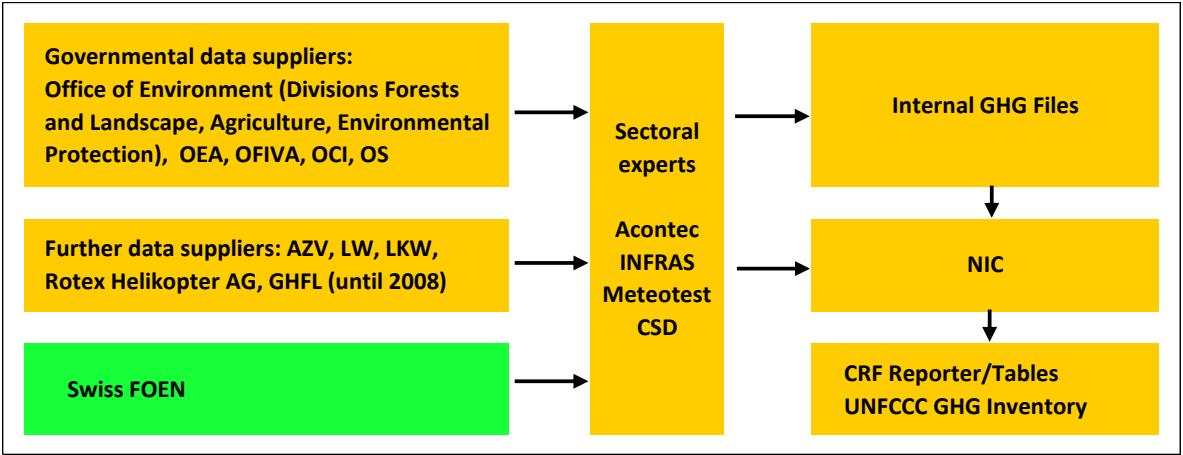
Governmental data suppliers:
Office of Environment (Divisions Forests and Landscape, Agriculture, Environmental Protection), OEA, OFIVA, OCI, OS

Further data suppliers: AZV, LW, LKW, Rotex Helikopter AG, GHFL (until 2008)

Swiss FOEN

Sectoral experts

Acontec
INFRAS
Meteotest
CSD

Internal GHG Files

NIC

CRF Reporter/Tables
UNFCCC GHG Inventory